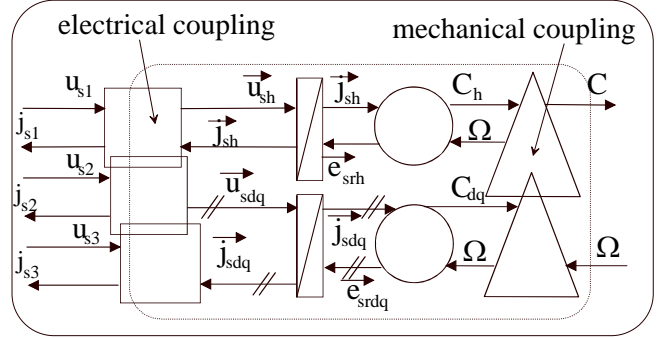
electrical coupling

mechanical coupling

$u_{s1}$

$j_{s1}$

$u_{s2}$

$j_{s2}$

$u_{s3}$

$j_{s3}$

$\overrightarrow{u}_{sh}$

$\overrightarrow{j}_{sh}$

$\overrightarrow{u}_{sdq}$

$\overrightarrow{j}_{sdq}$

$\overrightarrow{j}_{sh}$

$e_{srh}$

$\overrightarrow{j}_{sdq}$

$e_{srdq}$

$C_h$

$\Omega$

$C$

$C_{dq}$

$\Omega$

$\Omega$